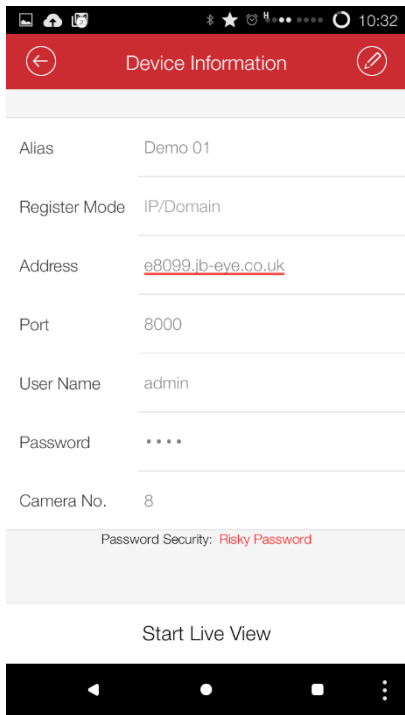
10:32

Device Information

Alias Demo 01

Register Mode IP/Domain

Address e8099.jb-eye.co.uk

Port 8000

User Name admin

Password ••••

Camera No. 8

Password Security: Risky Password

Start Live View